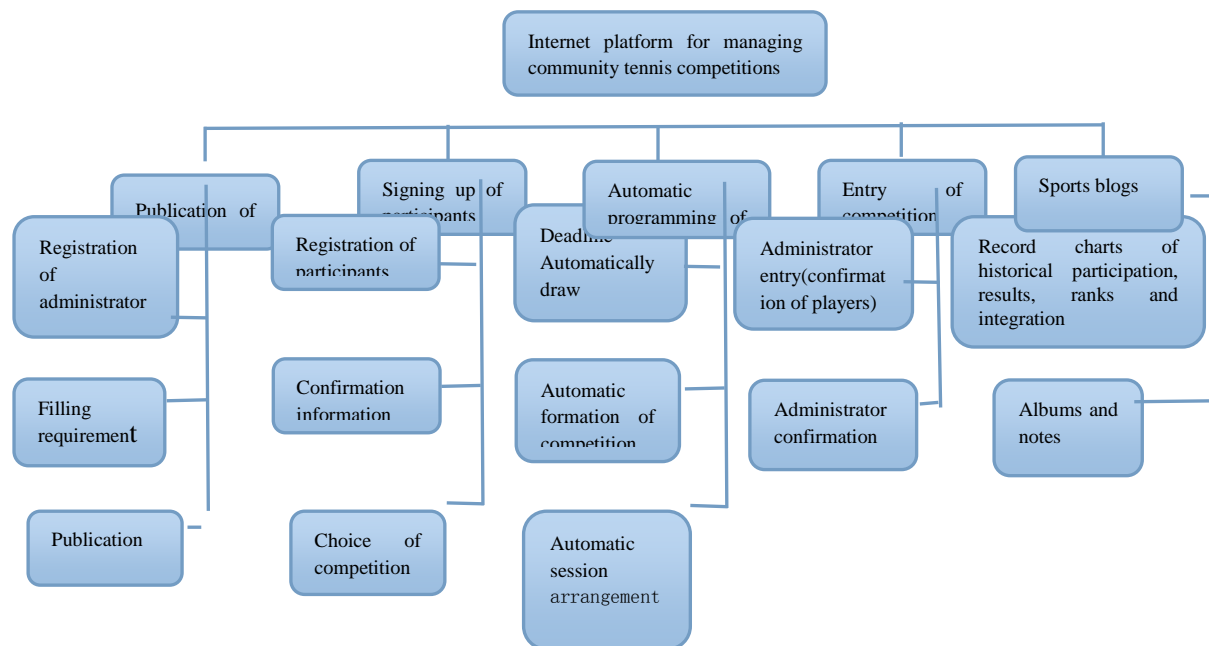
Internet platform for managing community tennis competitions

Publication of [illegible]

Signing up of participants

Automatic programming of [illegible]

Entry of competition

Sports blogs

Registration of administrator

Filling requirement

Publication

Registration of participants

Confirmation information

Choice of competition

Deadline Automatically draw

Automatic formation of competition

Automatic session arrangement

Administrator entry(confirmation of players)

Administrator confirmation

Record charts of historical participation, results, ranks and integration

Albums and notes